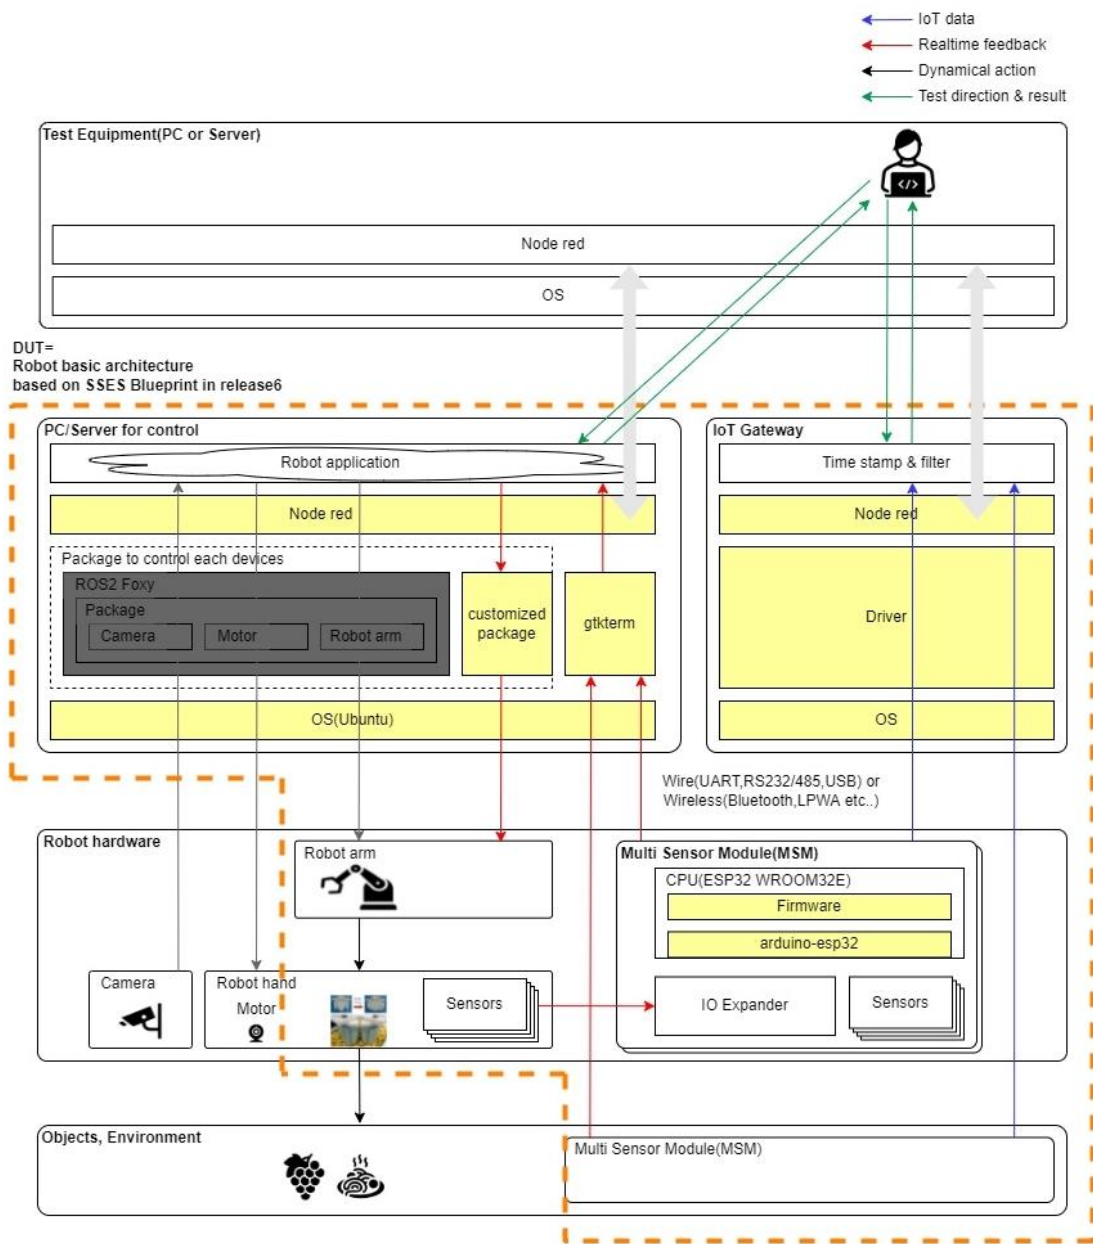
IoT data
Realtime feedback
Dynamical action
Test direction & result

Test Equipment(PC or Server)

Node red

OS

DUT=
Robot basic architecture
based on SSES Blueprint in release6

PC/Server for control

Robot application

Node red

Package to control each devices

ROS2 Foxy

Package

Camera

Motor

Robot arm

customized package

gtkterm

OS(Ubuntu)

IoT Gateway

Time stamp & filter

Node red

Driver

OS

Wire(UART,RS232/485,USB) or
Wireless(Bluetooth,LPWA etc..)

Robot hardware

Robot arm

Camera

Robot hand

Motor

Sensors

Multi Sensor Module(MSM)

CPU(ESP32 WROOM32E)

Firmware

arduino-esp32

IO Expander

Sensors

Objects, Environment

Multi Sensor Module(MSM)